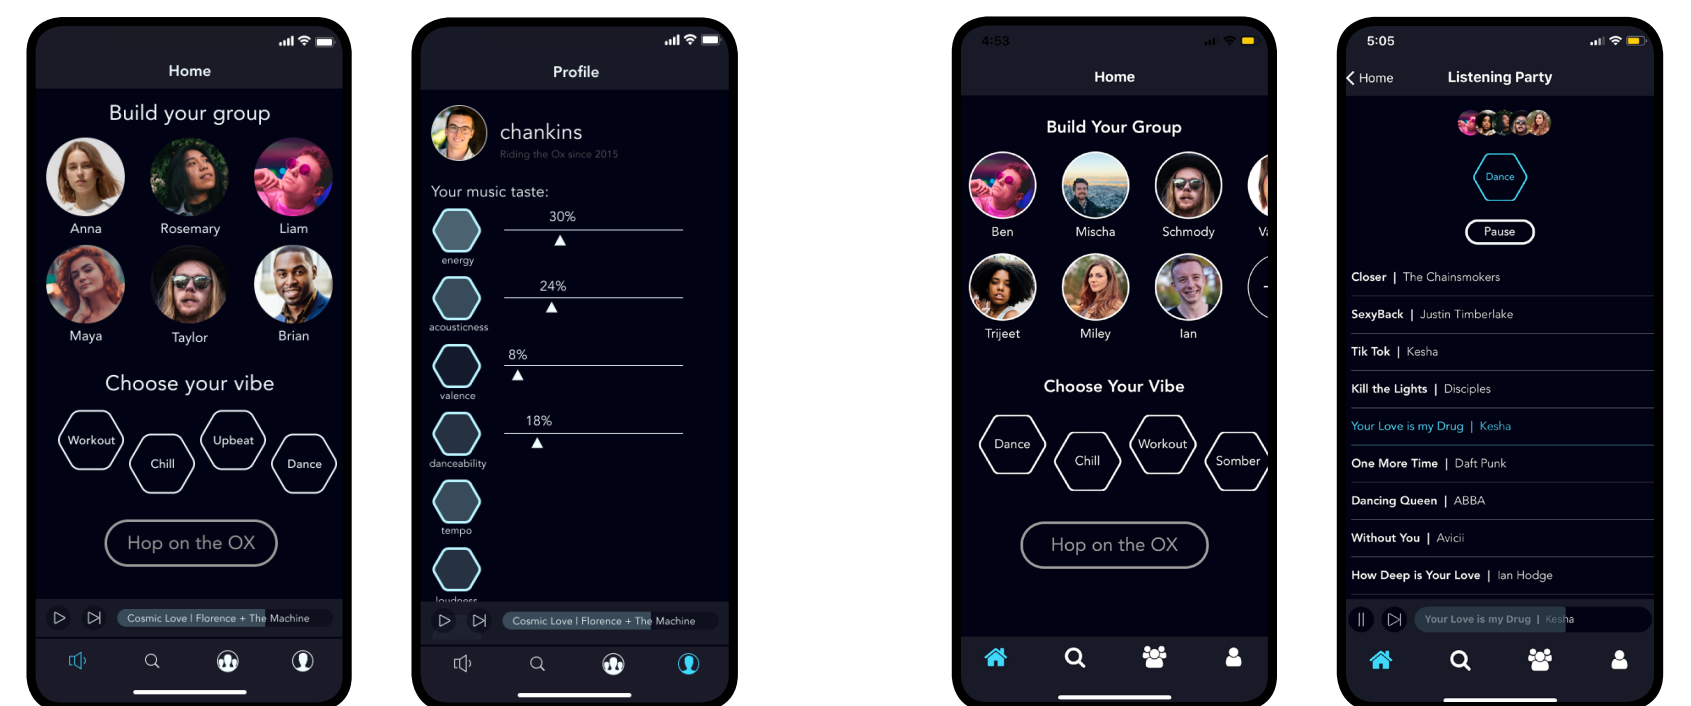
Home

Build your group

Anna Rosemary Liam

Maya Taylor Brian

Choose your vibe

Workout Chill Upbeat Dance

Hop on the OX

Cosmic Love | Florence + The Machine

Profile

chankins
Riding the Ox since 2015

Your music taste:

energy 30%

acousticness 24%

valence 8%

danceability 18%

tempo

loudness

Cosmic Love | Florence + The Machine

4:53

Home

Build Your Group

Ben Mischa Schmody Va

Trijeet Miley Ian

Choose Your Vibe

Dance Chill Workout Somber

Hop on the OX

5:05

Home Listening Party

Dance

Pause

Closer | The Chainsmokers

SexyBack | Justin Timberlake

Tik Tok | Kesha

Kill the Lights | Disciples

Your Love is my Drug | Kesha

One More Time | Daft Punk

Dancing Queen | ABBA

Without You | Avicii

How Deep is Your Love | Ian Hodge

Your Love is my Drug | Kesha